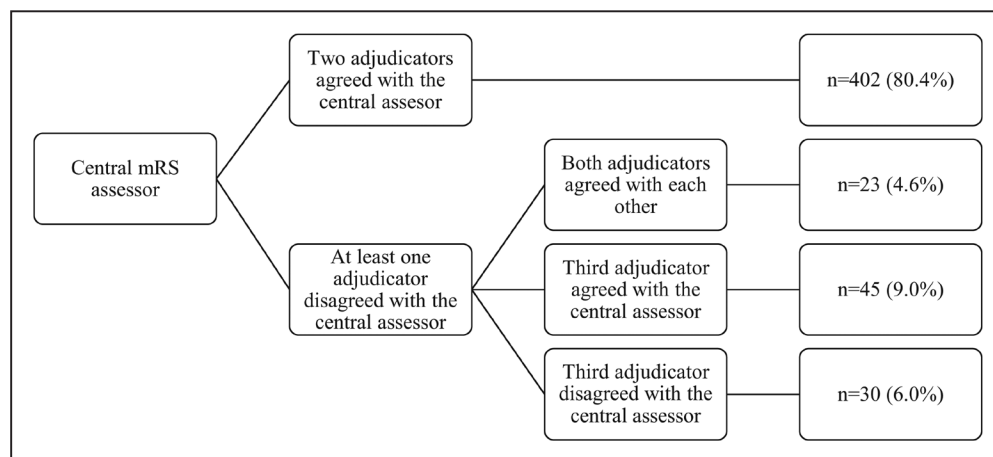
Central mRS assessor

Two adjudicators agreed with the central assesor

n=402 (80.4%)

At least one adjudicator disagreed with the central assessor

Both adjudicators agreed with each other

n=23 (4.6%)

Third adjudicator agreed with the central assessor

n=45 (9.0%)

Third adjudicator disagreed with the central assessor

n=30 (6.0%)